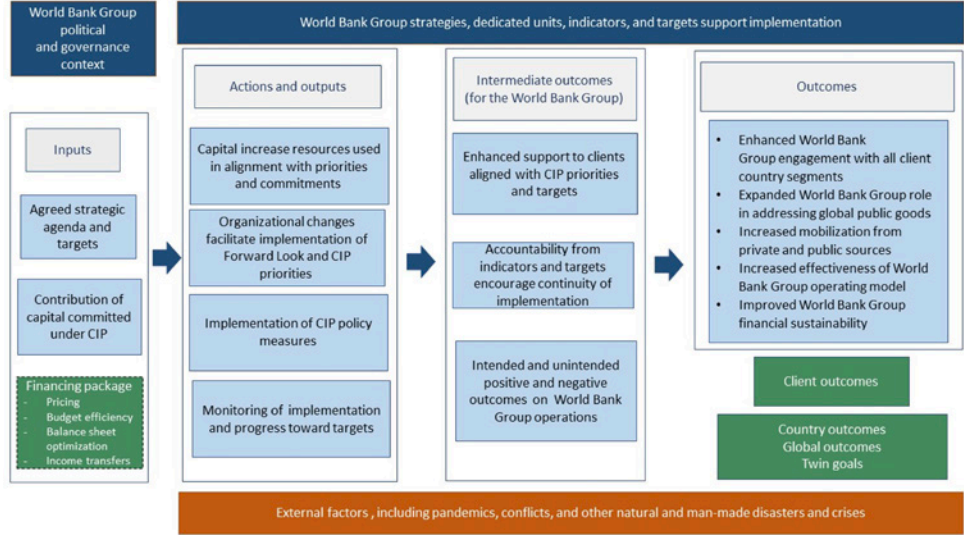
World Bank Group political and governance context

World Bank Group strategies, dedicated units, indicators, and targets support implementation

Inputs

Agreed strategic agenda and targets

Contribution of capital committed under CIP

Financing package
- Pricing
- Budget efficiency
- Balance sheet optimization
- Income transfers

Actions and outputs

Capital increase resources used in alignment with priorities and commitments

Organizational changes facilitate implementation of Forward Look and CIP priorities

Implementation of CIP policy measures

Monitoring of implementation and progress toward targets

Intermediate outcomes (for the World Bank Group)

Enhanced support to clients aligned with CIP priorities and targets

Accountability from indicators and targets encourage continuity of implementation

Intended and unintended positive and negative outcomes on World Bank Group operations

Outcomes

- Enhanced World Bank Group engagement with all client country segments
- Expanded World Bank Group role in addressing global public goods
- Increased mobilization from private and public sources
- Increased effectiveness of World Bank Group operating model
- Improved World Bank Group financial sustainability

Client outcomes

Country outcomes
Global outcomes
Twin goals

External factors , including pandemics, conflicts, and other natural and man-made disasters and crises